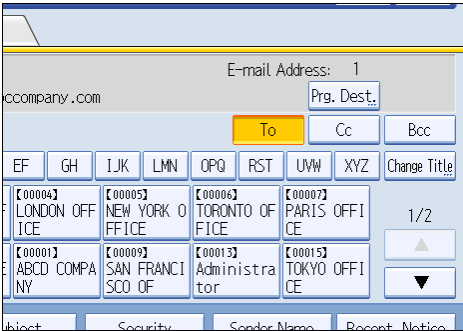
E-mail Address: 1
ccompany.com
Prg. Dest.
To
Cc
Bcc
EF
GH
IJK
LMN
OPQ
RST
UVW
XYZ
Change Title
【00004】 LONDON OFFICE
【00005】 NEW YORK OFFICE
【00006】 TORONTO OFFICE
【00007】 PARIS OFFICE
1/2
【00001】 ABCD COMPANY
【00009】 SAN FRANCISCO OF
【00013】 Administrator
【00015】 TOKYO OFFICE
▼
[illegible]
Security
Sender Name
Recent Notice